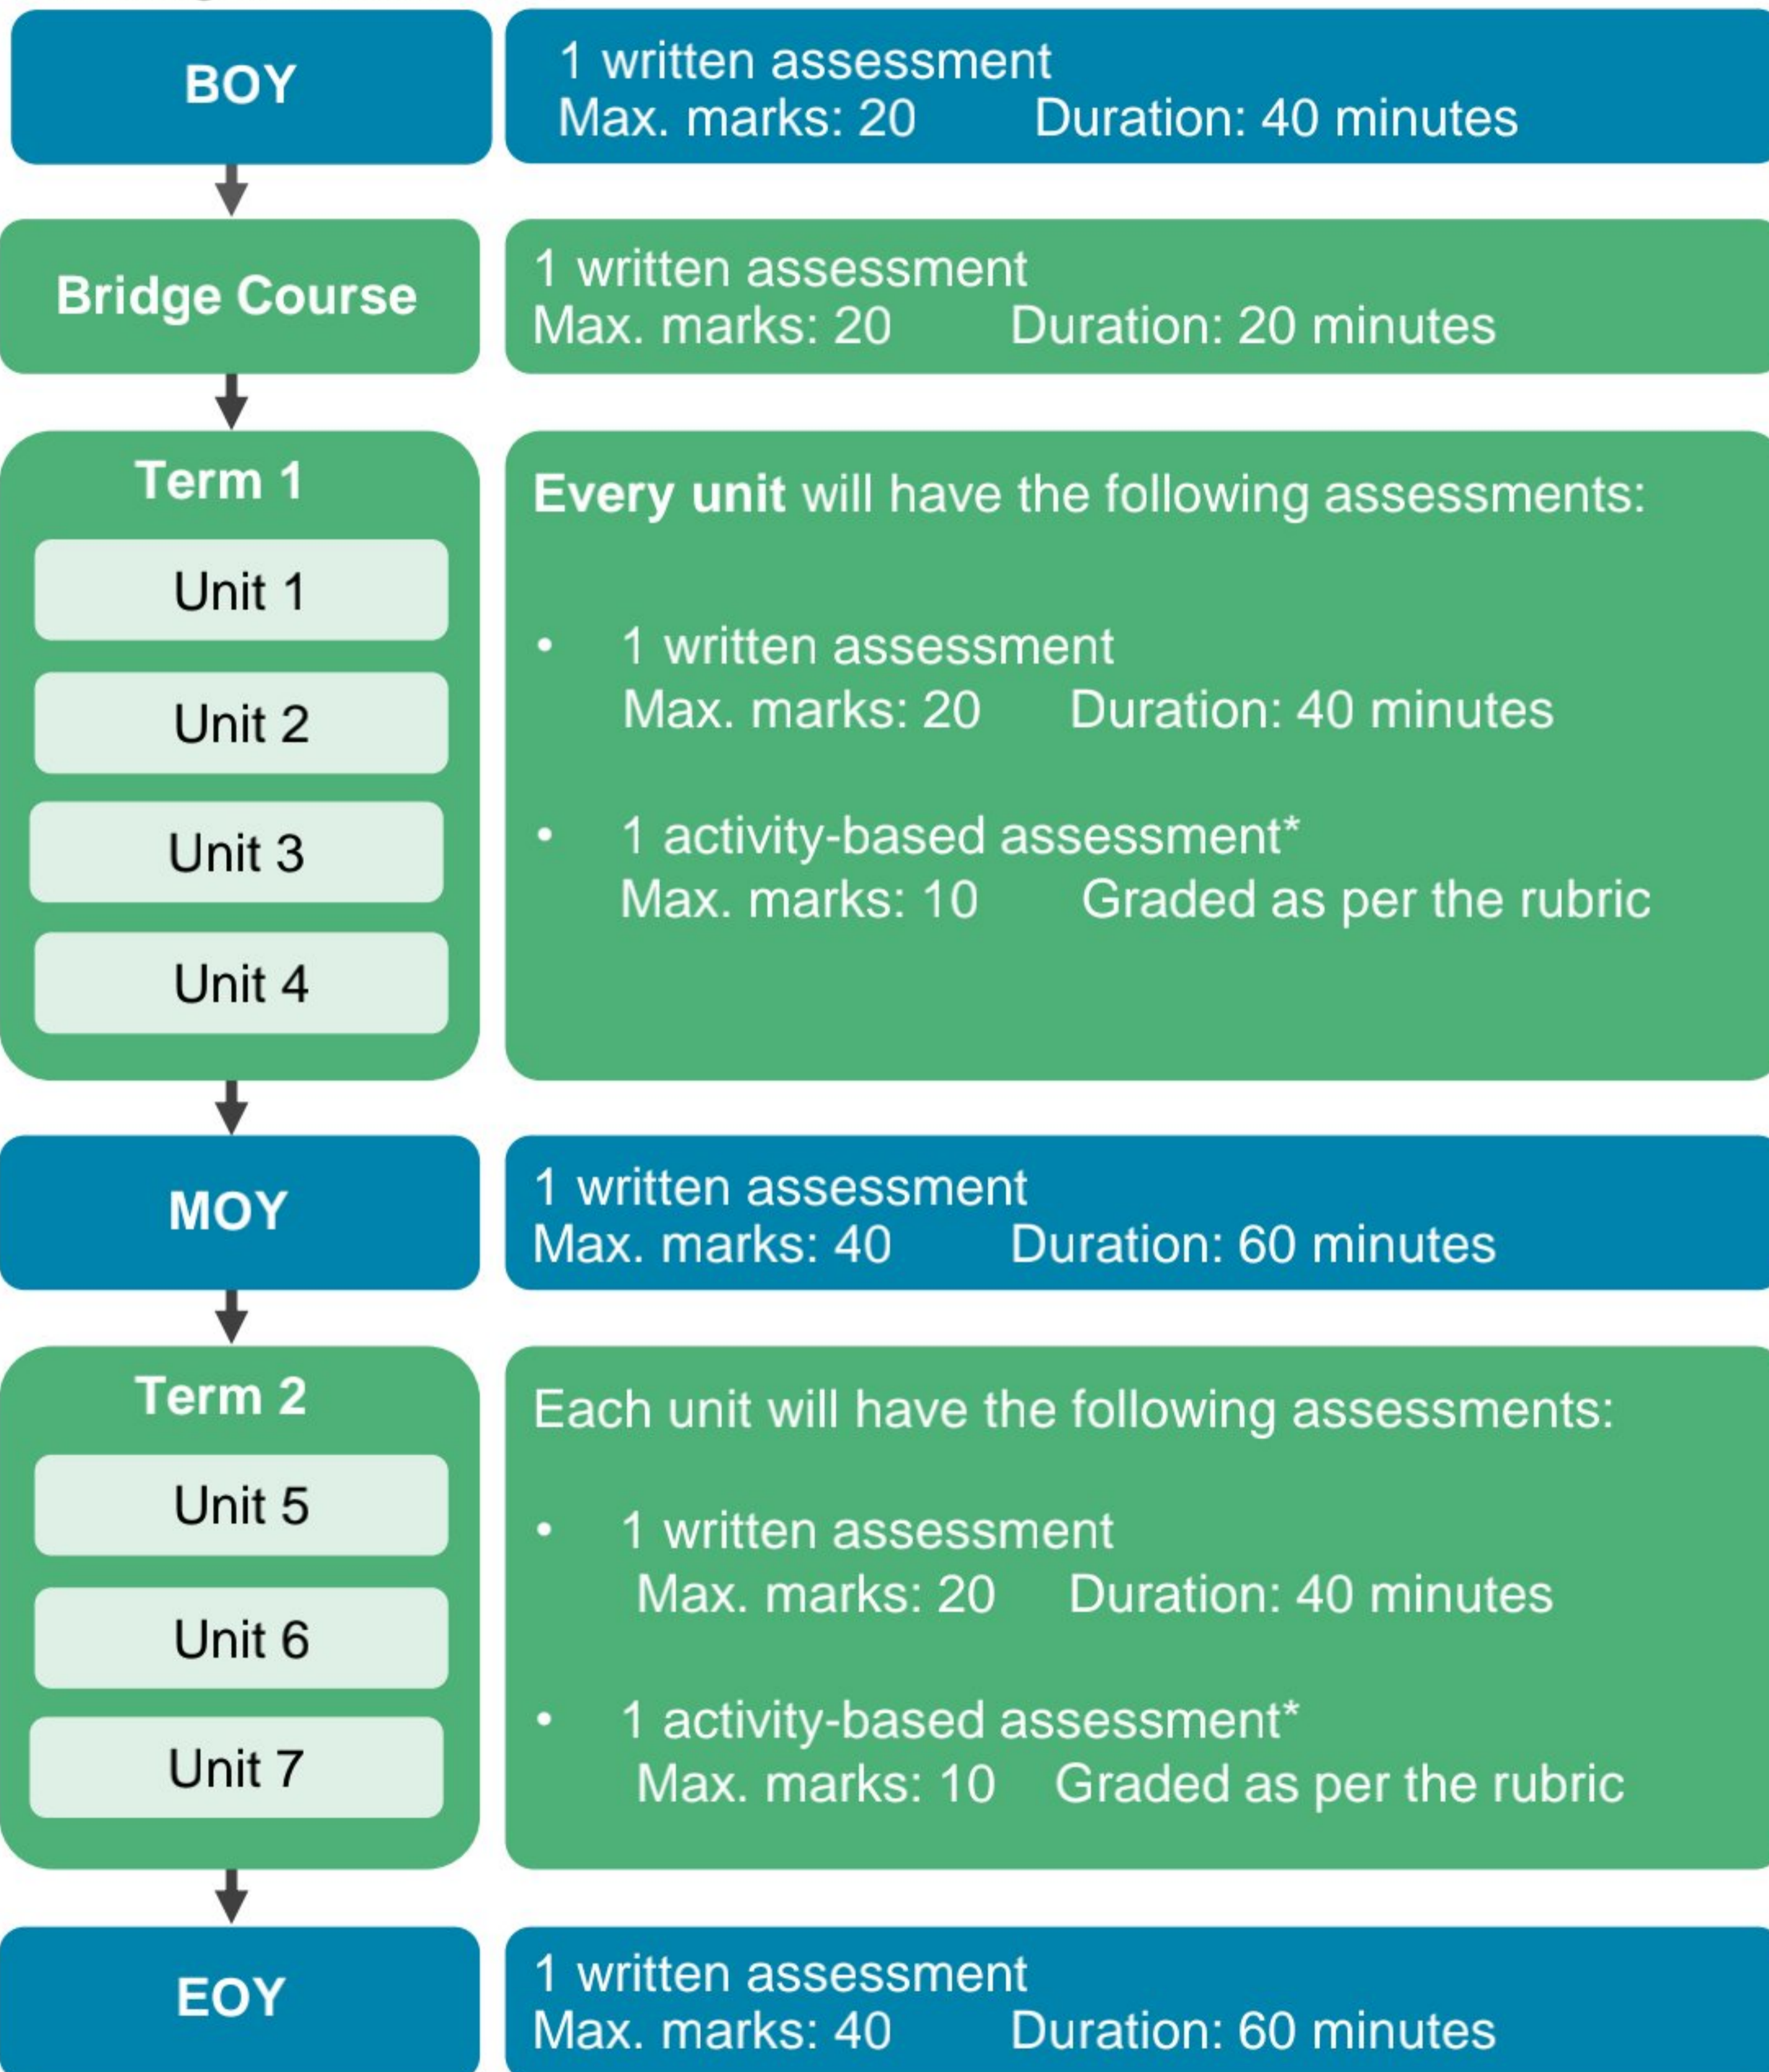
BOY

1 written assessment
Max. marks: 20 Duration: 40 minutes

Bridge Course

1 written assessment
Max. marks: 20 Duration: 20 minutes

Term 1

Unit 1

Unit 2

Unit 3

Unit 4

Every unit will have the following assessments:

• 1 written assessment
Max. marks: 20 Duration: 40 minutes

• 1 activity-based assessment*
Max. marks: 10 Graded as per the rubric

MOY

1 written assessment
Max. marks: 40 Duration: 60 minutes

Term 2

Unit 5

Unit 6

Unit 7

Each unit will have the following assessments:

• 1 written assessment
Max. marks: 20 Duration: 40 minutes

• 1 activity-based assessment*
Max. marks: 10 Graded as per the rubric

EOY

1 written assessment
Max. marks: 40 Duration: 60 minutes